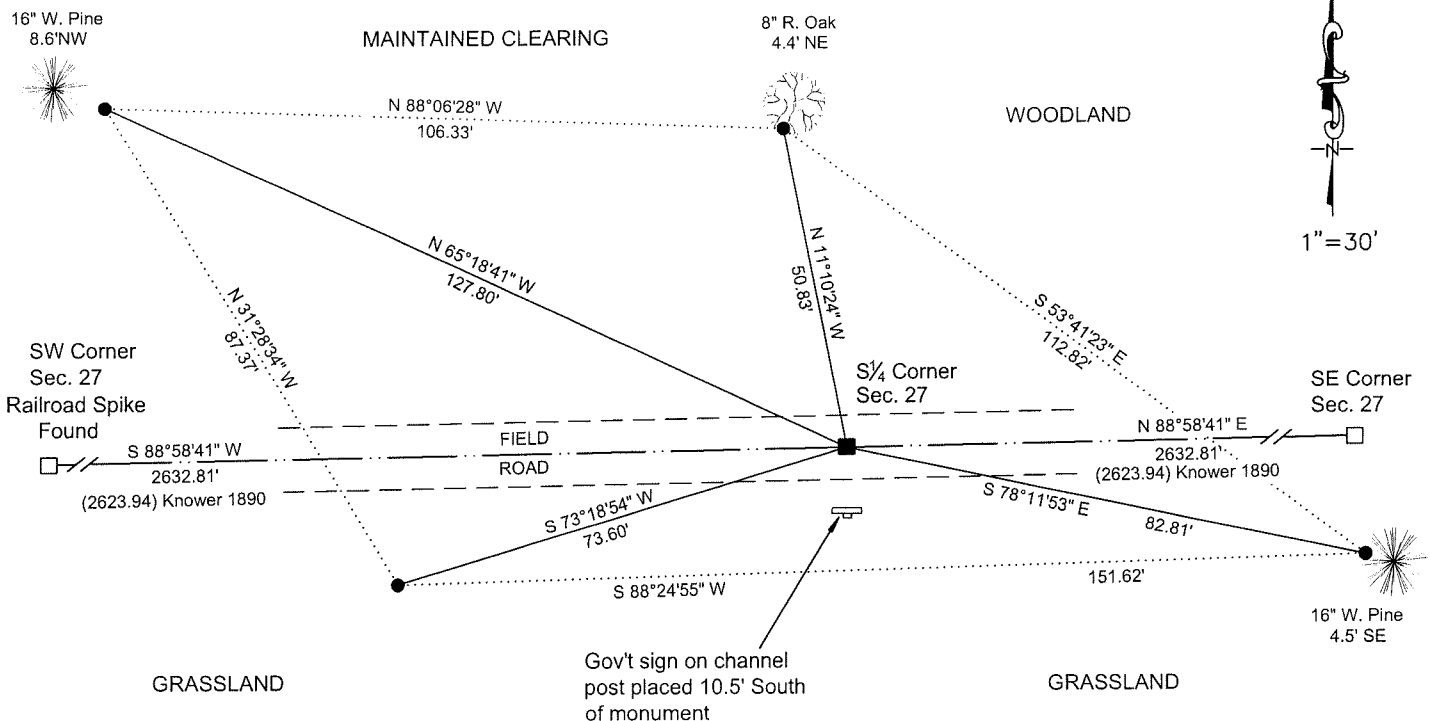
16" W. Pine
8.6'NW

MAINTAINED CLEARING

8" R. Oak
4.4' NE

N
1"=30'

N 88°06'28" W
106.33'

WOODLAND

N 65°18'41" W
127.80'

N 11°10'24" W
50.83'

S 53°41'23" E
112.82'

N 31°28'34" W
87.37'

SW Corner
Sec. 27
Railroad Spike
Found

S¼ Corner
Sec. 27

SE Corner
Sec. 27

S 88°58'41" W
2632.81'
(2623.94) Knower 1890

FIELD
ROAD

N 88°58'41" E
2632.81'
(2623.94) Knower 1890

S 73°18'54" W
73.60'

S 78°11'53" E
82.81'

151.62'

S 88°24'55" W

16" W. Pine
4.5' SE

Gov't sign on channel post placed 10.5' South of monument

GRASSLAND

GRASSLAND